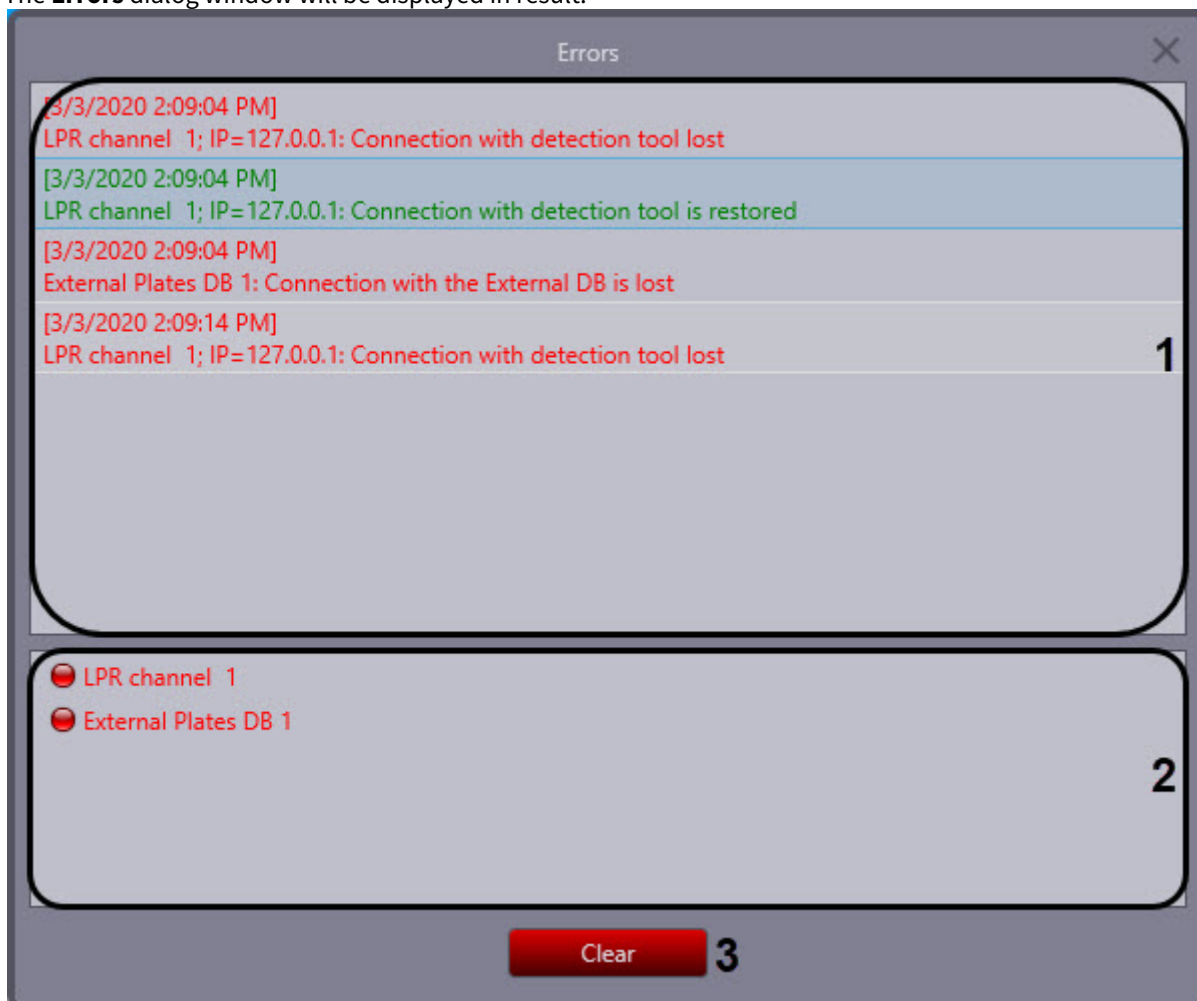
The **Errors** dialog window will be displayed in result.

Errors

[3/3/2020 2:09:04 PM]
LPR channel 1; IP=127.0.0.1: Connection with detection tool lost

[3/3/2020 2:09:04 PM]
LPR channel 1; IP=127.0.0.1: Connection with detection tool is restored

[3/3/2020 2:09:04 PM]
External Plates DB 1: Connection with the External DB is lost

[3/3/2020 2:09:14 PM]
LPR channel 1; IP=127.0.0.1: Connection with detection tool lost

1

LPR channel 1

External Plates DB 1

2

Clear

3